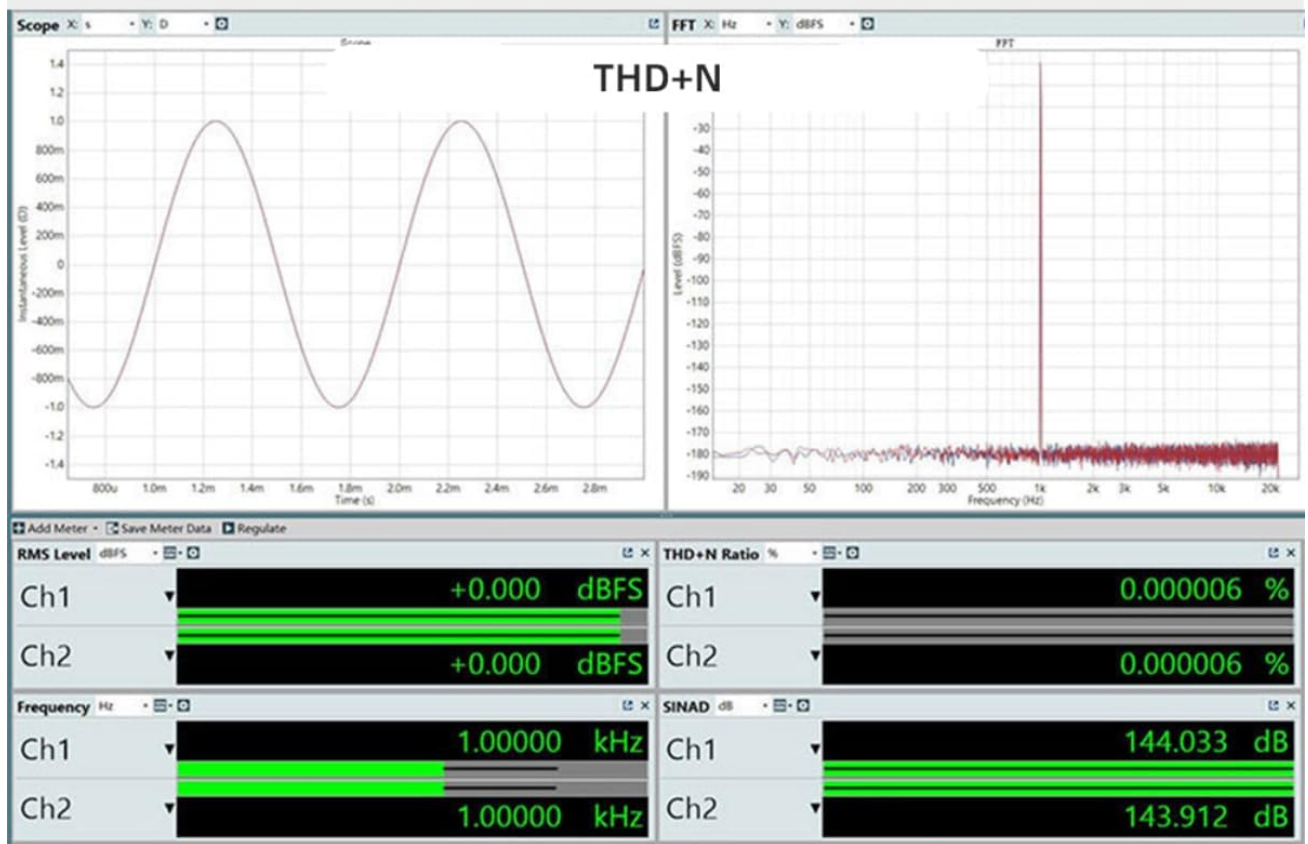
Scope X: s Y: D

THD+N

FFT X: Hz Y: dBFS

FFT

1.4
1.2
1.0
800m
600m
400m
200m
0
-200m
-400m
-600m
-800m
-1.0
-1.2
-1.4

Instantaneous Level (D)

800u 1.0m 1.2m 1.4m 1.6m 1.8m 2.0m 2.2m 2.4m 2.6m 2.8m
Time (s)

-30
-40
-50
-60
-70
-80
-90
-100
-110
-120
-130
-140
-150
-160
-170
-180
-190

Level (dBFS)

20 30 50 100 200 300 500 1k 2k 3k 5k 10k 20k
Frequency (Hz)

Add Meter Save Meter Data Regulate

RMS Level dBFS

Ch1 +0.000 dBFS
Ch2 +0.000 dBFS

THD+N Ratio %

Ch1 0.000006 %
Ch2 0.000006 %

Frequency Hz

Ch1 1.00000 kHz
Ch2 1.00000 kHz

SINAD dB

Ch1 144.033 dB
Ch2 143.912 dB